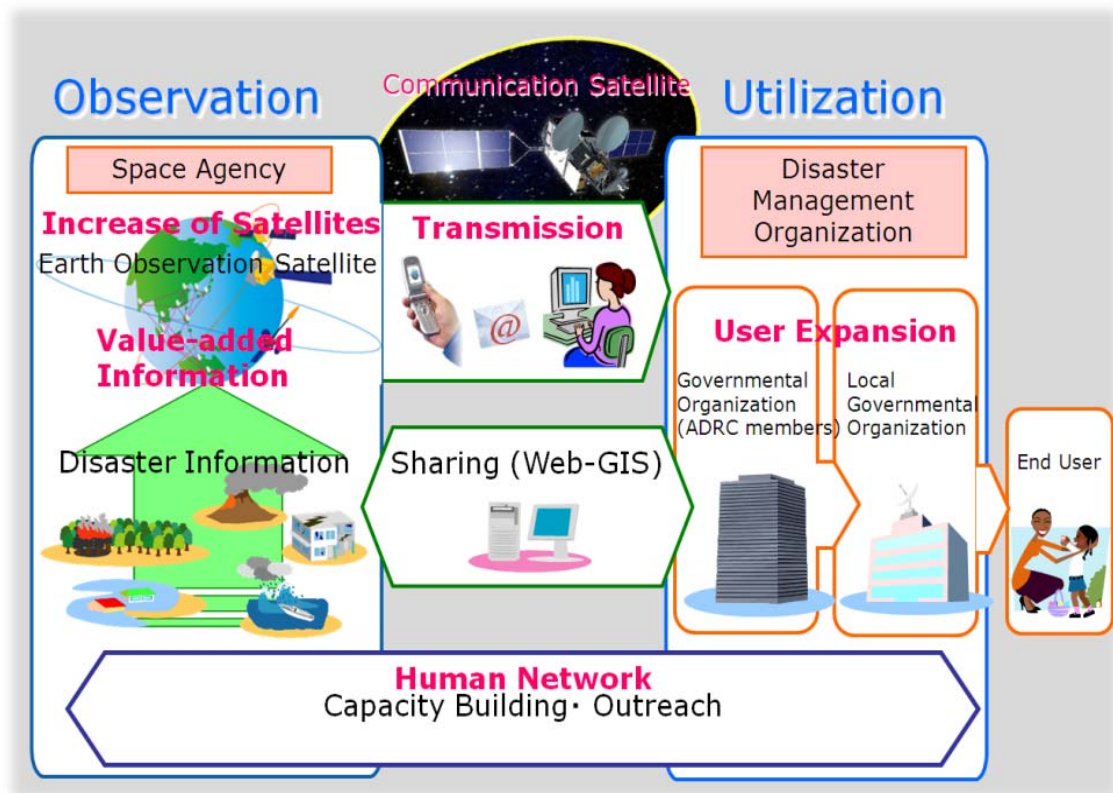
Observation

Communication Satellite

Utilization

Space Agency

Increase of Satellites

Earth Observation Satellite

Value-added Information

Disaster Information

Transmission

Sharing (Web-GIS)

Disaster Management Organization

User Expansion

Governmental Organization (ADRC members)

Local Governmental Organization

End User

Human Network

Capacity Building・ Outreach